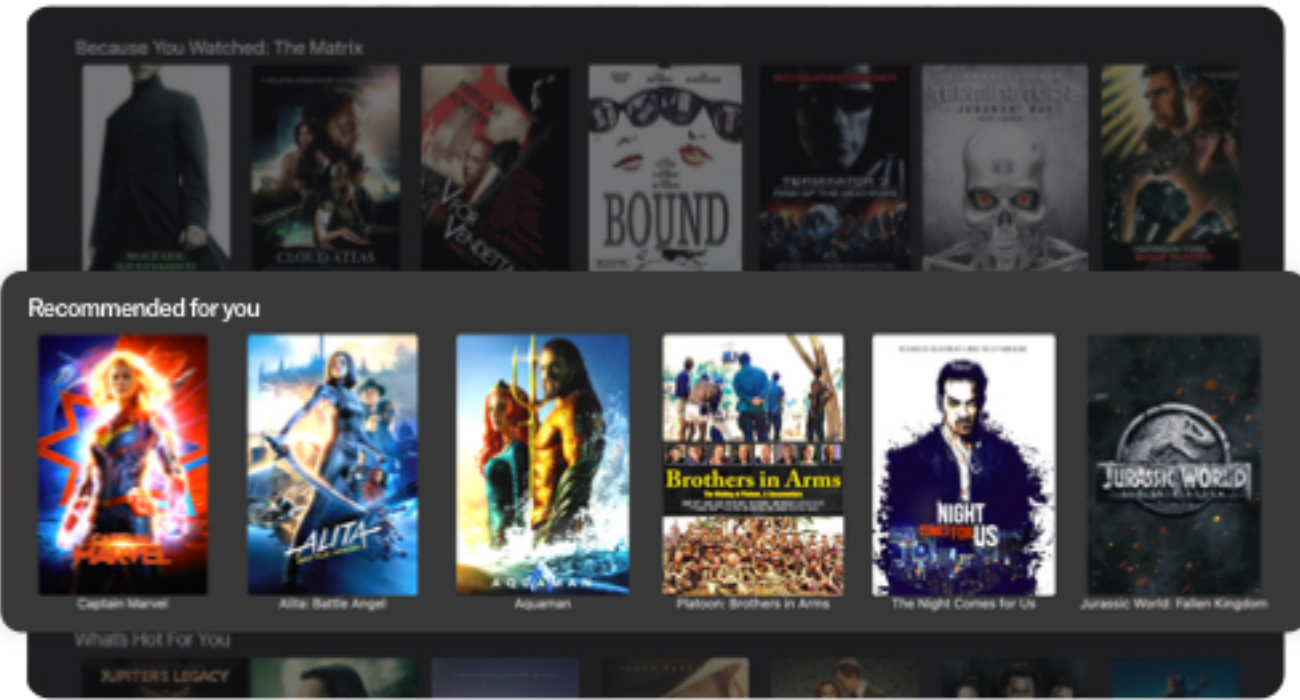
Because You Watched: The Matrix

CLOUD ATLAS

V for VENDETTA

BOUND

TERMINATOR

Recommended for you

CAPTAIN MARVEL

ALITA

AQUAMAN

Brothers in Arms

NIGHT COMES FOR US

JURASSIC WORLD

Captain Marvel

Alita: Battle Angel

Aquaman

Platoon: Brothers in Arms

The Night Comes for Us

Jurassic World: Fallen Kingdom

What's Hot For You

JUPITER'S LEGACY